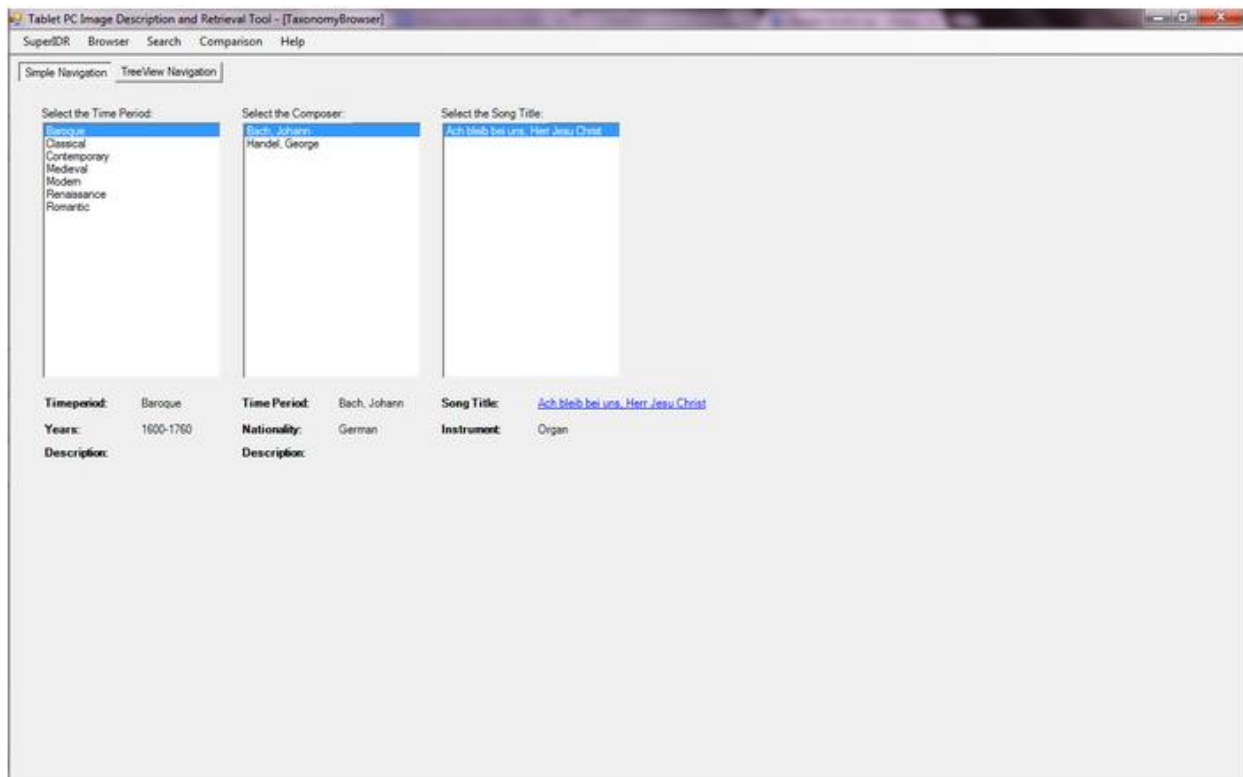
Tablet PC Image Description and Retrieval Tool - [TaxonomyBrowser]

SuperIDR Browser Search Comparison Help

Simple Navigation TreeView Navigation

Select the Time Period:
Baroque
Classical
Contemporary
Medieval
Modern
Renaissance
Romantic

Select the Composer:
Bach, Johann
Handel, George

Select the Song Title:
Ach bleib bei uns, Herr Jesu Christ

Timeperiod: Baroque
Years: 1600-1760
Description:

Time Period: Bach, Johann
Nationality: German
Description:

Song Title: Ach bleib bei uns, Herr Jesu Christ
Instrument: Organ